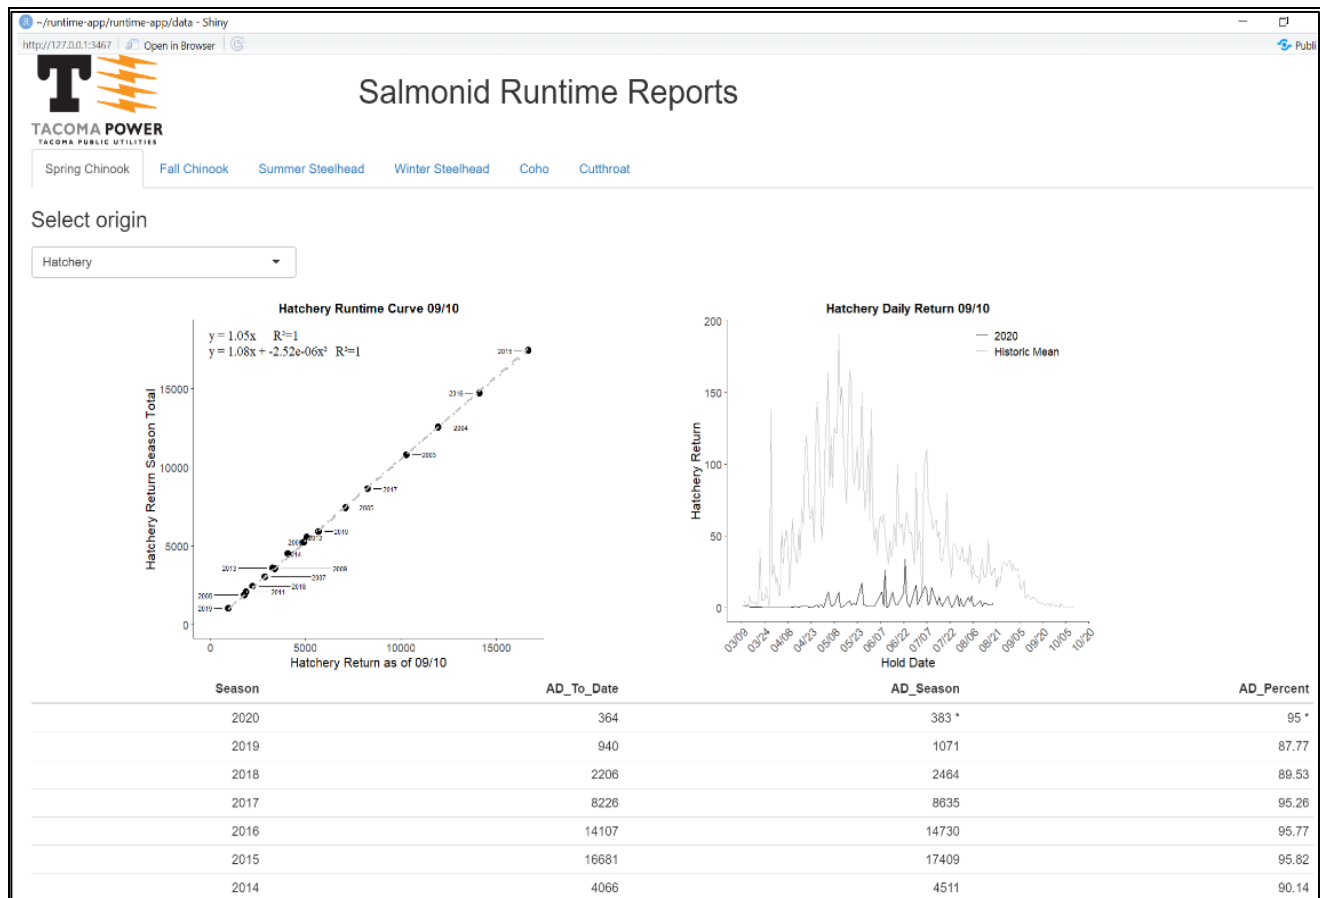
~/runtime-app/runtime-app/data - Shiny

http://127.0.0.1:3467 Open in Browser

Publi

TACOMA POWER
TACOMA PUBLIC UTILITIES

Salmonid Runtime Reports

Spring Chinook Fall Chinook Summer Steelhead Winter Steelhead Coho Cutthroat

Select origin

Hatchery

Hatchery Runtime Curve 09/10

y = 1.05x R²=1
y = 1.08x + -2.52e-06x² R²=1

Hatchery Return Season Total

Hatchery Return as of 09/10

0 5000 10000 15000

2015 2016 2004 2003 2017 2007 2010 2012 2014 2013 2009 2007 2018 2011 2008 2019

Hatchery Daily Return 09/10

2020
Historic Mean

Hatchery Return

200 150 100 50 0

03/09 03/24 04/08 04/23 05/08 05/23 06/07 06/22 07/07 07/22 08/06 08/21 09/05 09/20 10/05 10/20

Hold Date

| Season | AD_To_Date | AD_Season | AD_Percent |
|---|---|---|---|
| 2020 | 364 | 383 * | 95 * |
| 2019 | 940 | 1071 | 87.77 |
| 2018 | 2206 | 2464 | 89.53 |
| 2017 | 8226 | 8635 | 95.26 |
| 2016 | 14107 | 14730 | 95.77 |
| 2015 | 16681 | 17409 | 95.82 |
| 2014 | 4066 | 4511 | 90.14 |